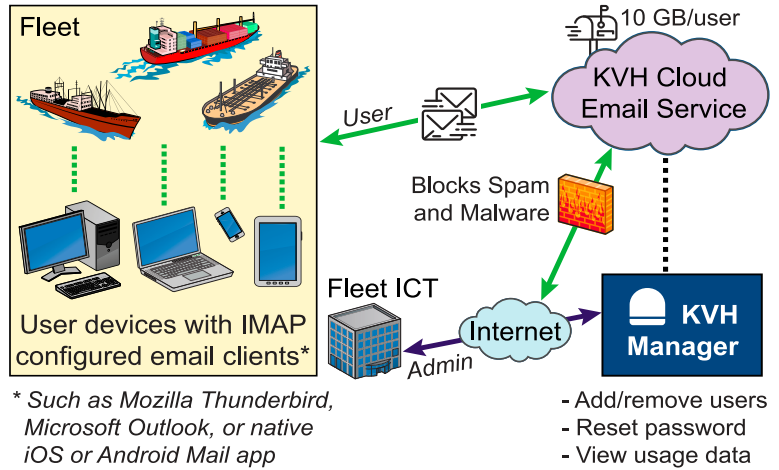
Fleet

User devices with IMAP configured email clients*

* Such as Mozilla Thunderbird, Microsoft Outlook, or native iOS or Android Mail app

User

10 GB/user

KVH Cloud Email Service

Blocks Spam and Malware

Fleet ICT

Internet

Admin

KVH Manager

- Add/remove users
- Reset password
- View usage data